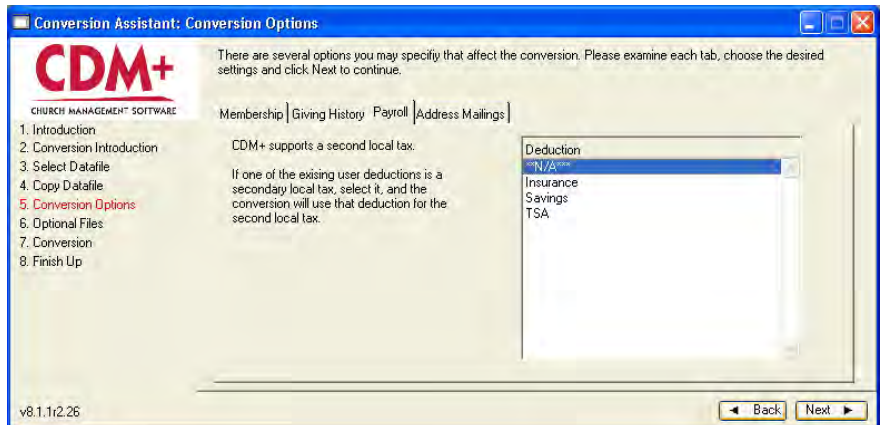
Conversion Assistant: Conversion Options

CDM+
CHURCH MANAGEMENT SOFTWARE

There are several options you may specifiy that affect the conversion. Please examine each tab, choose the desired settings and click Next to continue.

1. Introduction
2. Conversion Introduction
3. Select Datafile
4. Copy Datafile
5. Conversion Options
6. Optional Files
7. Conversion
8. Finish Up

Membership | Giving History | Payroll | Address Mailings

CDM+ supports a second local tax.

If one of the exising user deductions is a secondary local tax, select it, and the conversion will use that deduction for the second local tax.

Deduction
**N/A**
Insurance
Savings
TSA

v8.1.1r2.26

◄ Back
Next ►